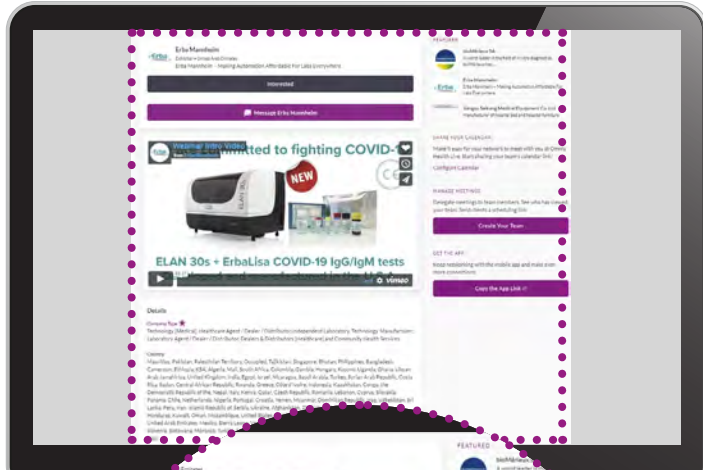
Erba Mannheim
Exhibitor
Erba Mannheim - Making Automation Affordable For Labs Everywhere

Interested

Message Erba Mannheim

Webinar Intro Video
mmitted to fighting COVID-1
NEW
ELAN 30s
ELAN 30s + ErbaLisa COVID-19 IgG/IgM tests
vimeo

Details
Company Type
Technology (Medical), Healthcare Agent / Dealer / Distributor, Independent Laboratory, Technology Manufacturer, Laboratory Agent / Dealer / Distributor, Dealers & Distributors (Healthcare) and Community Health Services

Country
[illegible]

FEATURED
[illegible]
Erba Mannheim
Erba Mannheim - Making Automation Affordable For Labs Everywhere
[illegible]

SHARE YOUR CALENDAR
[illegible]
Configure Calendar

MANAGE MEETINGS
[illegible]
Create Your Team

GET THE APP
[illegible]
Copy the App Link

FEATURED